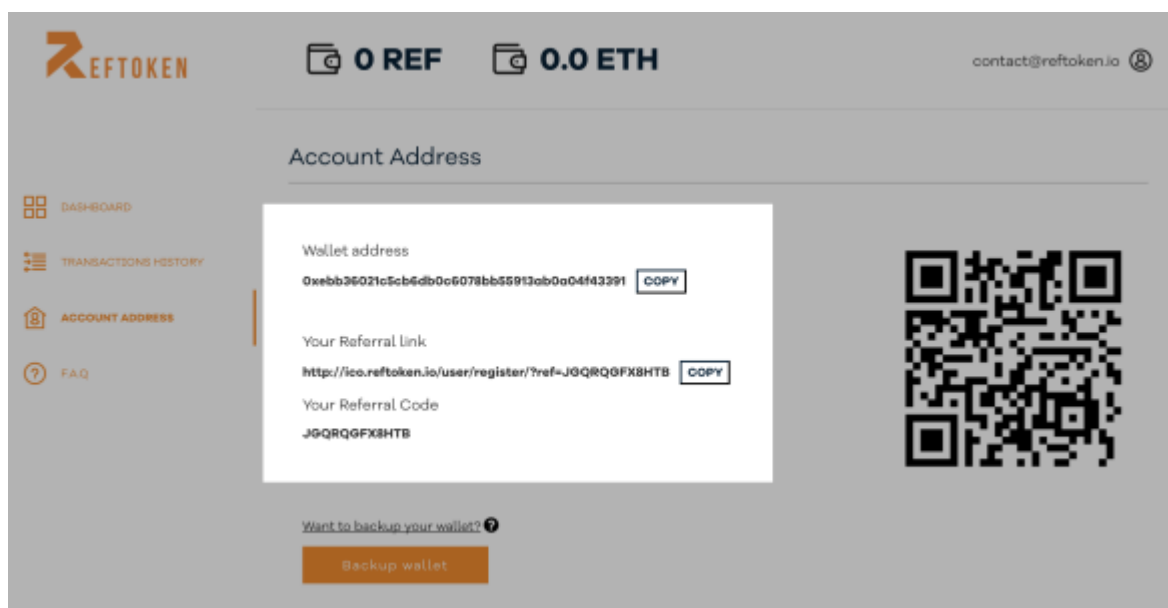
REFTOKEN

0 REF 0.0 ETH

contact@reftoken.io

Account Address

DASHBOARD

TRANSACTIONS HISTORY

ACCOUNT ADDRESS

FAQ

Wallet address

0xebb36021c5cb6db0c6078bb55913ab0a04f43391 COPY

Your Referral link

http://ico.reftoken.io/user/register/?ref=JGQRQGFX8HTB COPY

Your Referral Code

JGQRQGFX8HTB

Want to backup your wallet?

Backup wallet